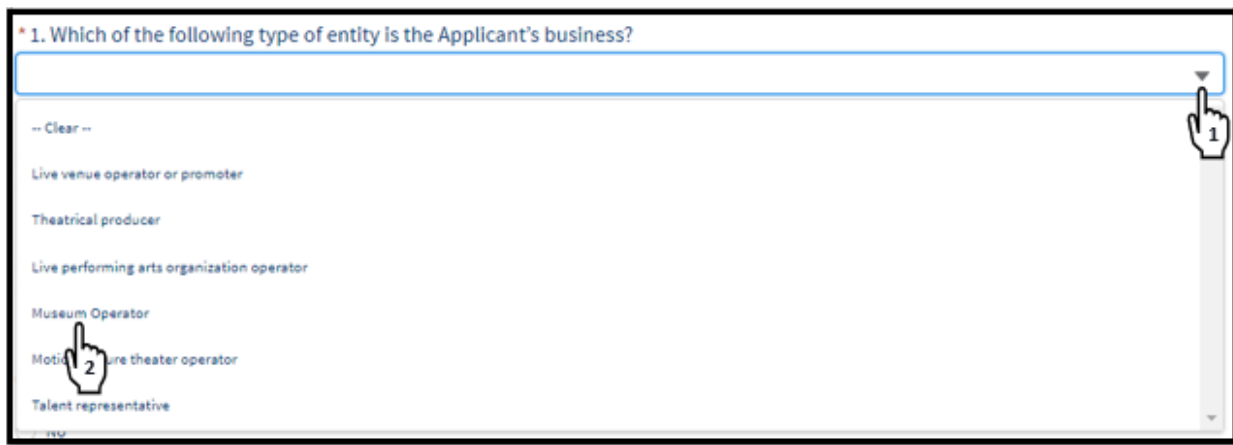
* 1. Which of the following type of entity is the Applicant's business?

-- Clear --

Live venue operator or promoter

Theatrical producer

Live performing arts organization operator

Museum Operator

Motio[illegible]ure theater operator

Talent representative

1

2

No